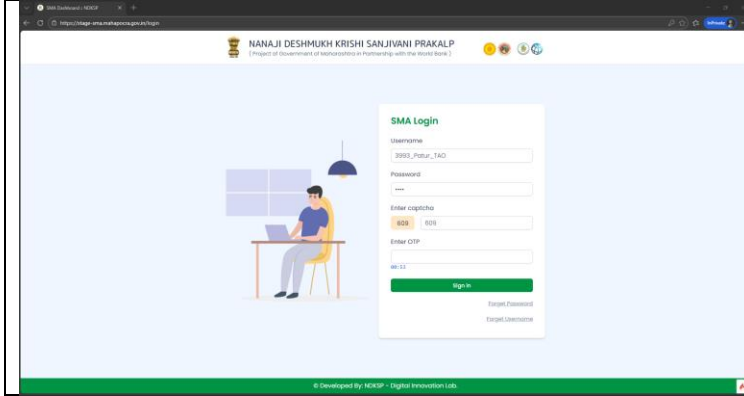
SMA Dashboard | NDKSP
https://stage-sma.mahapocra.gov.in/login
InPrivate

NANAJI DESHMUKH KRISHI SANJIVANI PRAKALP
( Project of Government of Maharashtra in Partnership with the World Bank )

SMA Login
Username
3993_Patur_TAO
Password
••••
Enter captcha
609 609
Enter OTP
00:53
Sign In
Forget Password
Forget Username

© Developed By: NDKSP - Digital Innovation Lab.